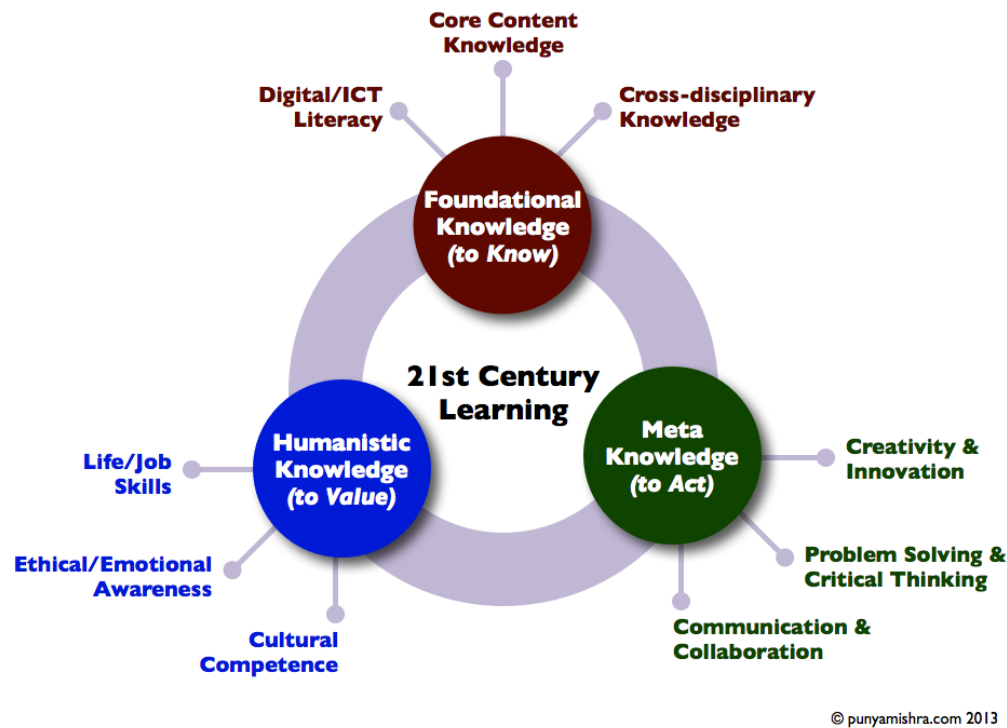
Core Content Knowledge

Digital/ICT Literacy

Cross-disciplinary Knowledge

Foundational Knowledge (to Know)

21st Century Learning

Humanistic Knowledge (to Value)

Meta Knowledge (to Act)

Life/Job Skills

Ethical/Emotional Awareness

Cultural Competence

Creativity & Innovation

Problem Solving & Critical Thinking

Communication & Collaboration

© punyamishra.com 2013